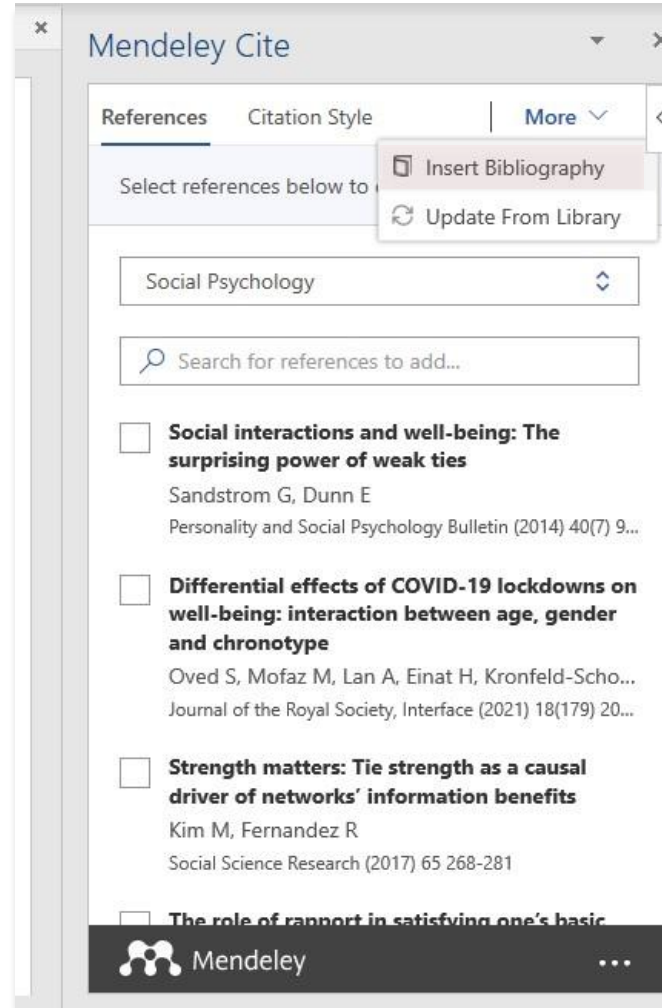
×

Mendeley Cite

References Citation Style More

Insert Bibliography

Update From Library

Select references below to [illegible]

Social Psychology

Search for references to add...

Social interactions and well-being: The surprising power of weak ties
Sandstrom G, Dunn E
Personality and Social Psychology Bulletin (2014) 40(7) 9...

Differential effects of COVID-19 lockdowns on well-being: interaction between age, gender and chronotype
Oved S, Mofaz M, Lan A, Einat H, Kronfeld-Scho...
Journal of the Royal Society, Interface (2021) 18(179) 20...

Strength matters: Tie strength as a causal driver of networks' information benefits
Kim M, Fernandez R
Social Science Research (2017) 65 268-281

The role of rapport in satisfying one's basic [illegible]

Mendeley ...